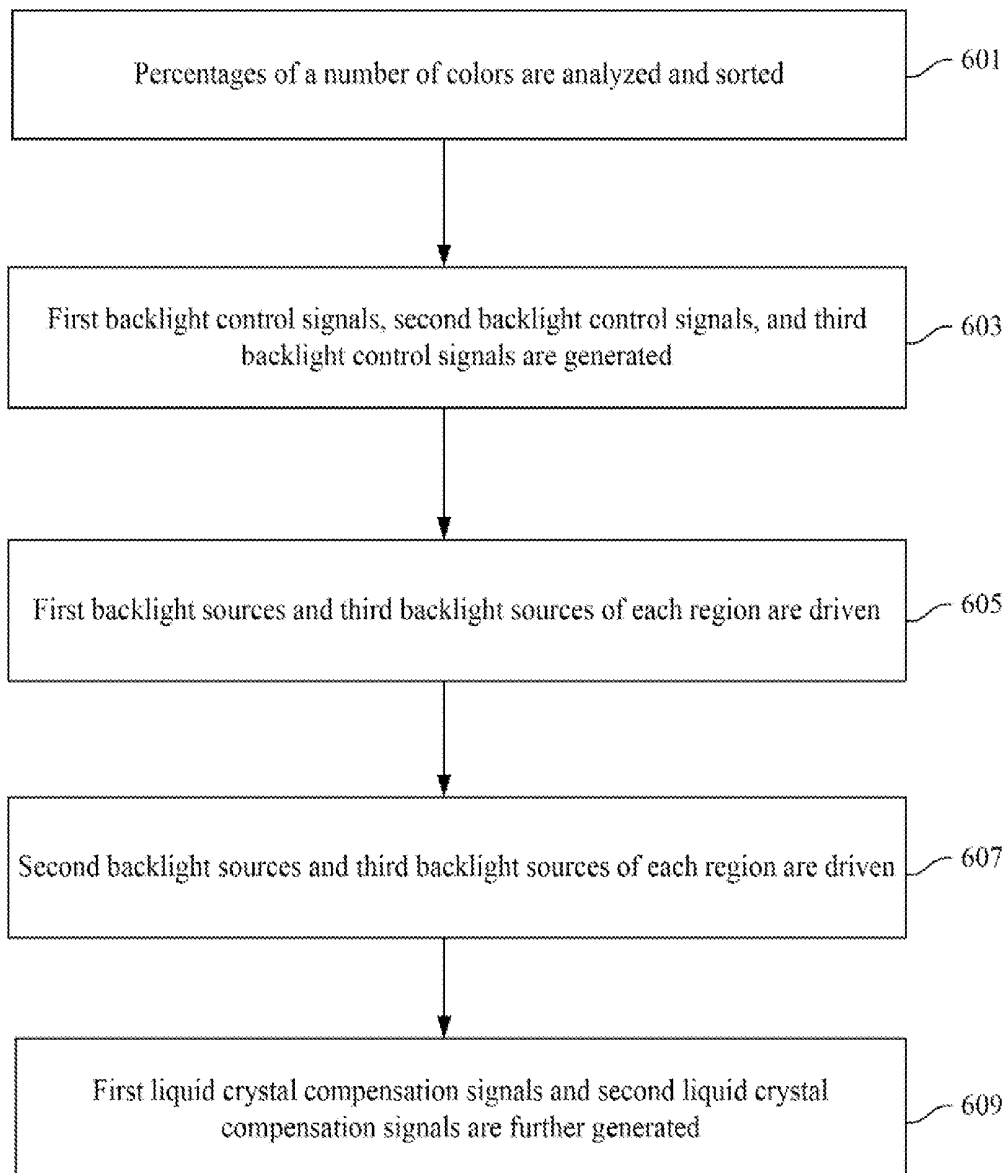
Percentages of a number of colors are analyzed and sorted

601

First backlight control signals, second backlight control signals, and third backlight control signals are generated

603

First backlight sources and third backlight sources of each region are driven

605

Second backlight sources and third backlight sources of each region are driven

607

First liquid crystal compensation signals and second liquid crystal compensation signals are further generated

609